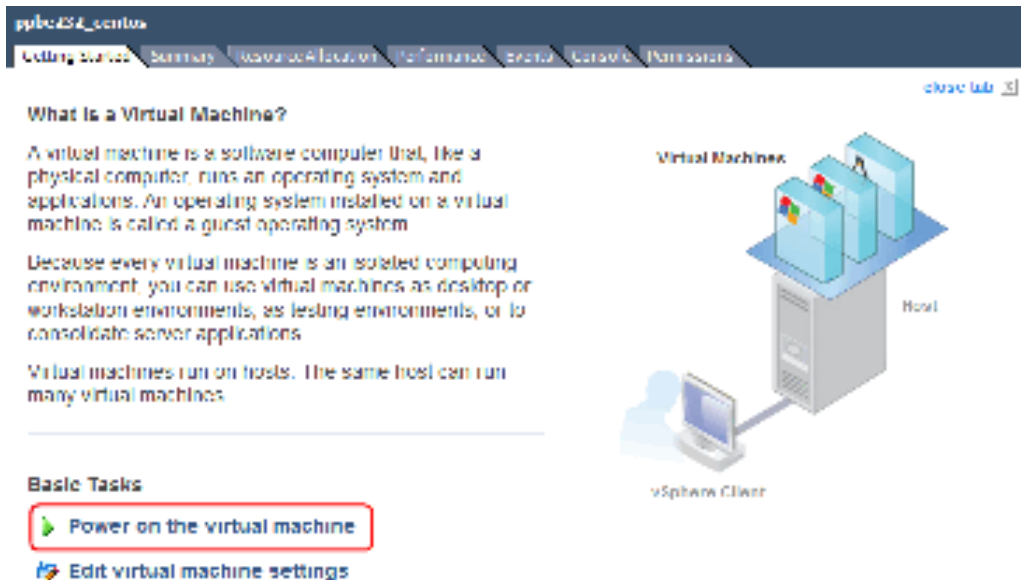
ppbc452_centos

Getting Started | Summary | Resource Allocation | Performance | Events | Console | Permissions

close tab

What is a Virtual Machine?

A virtual machine is a software computer that, like a physical computer, runs an operating system and applications. An operating system installed on a virtual machine is called a guest operating system.

Because every virtual machine is an isolated computing environment, you can use virtual machines as desktop or workstation environments, as testing environments, or to consolidate server applications.

Virtual machines run on hosts. The same host can run many virtual machines.

Virtual Machines

Host

vSphere Client

Basic Tasks

Power on the virtual machine

Edit virtual machine settings